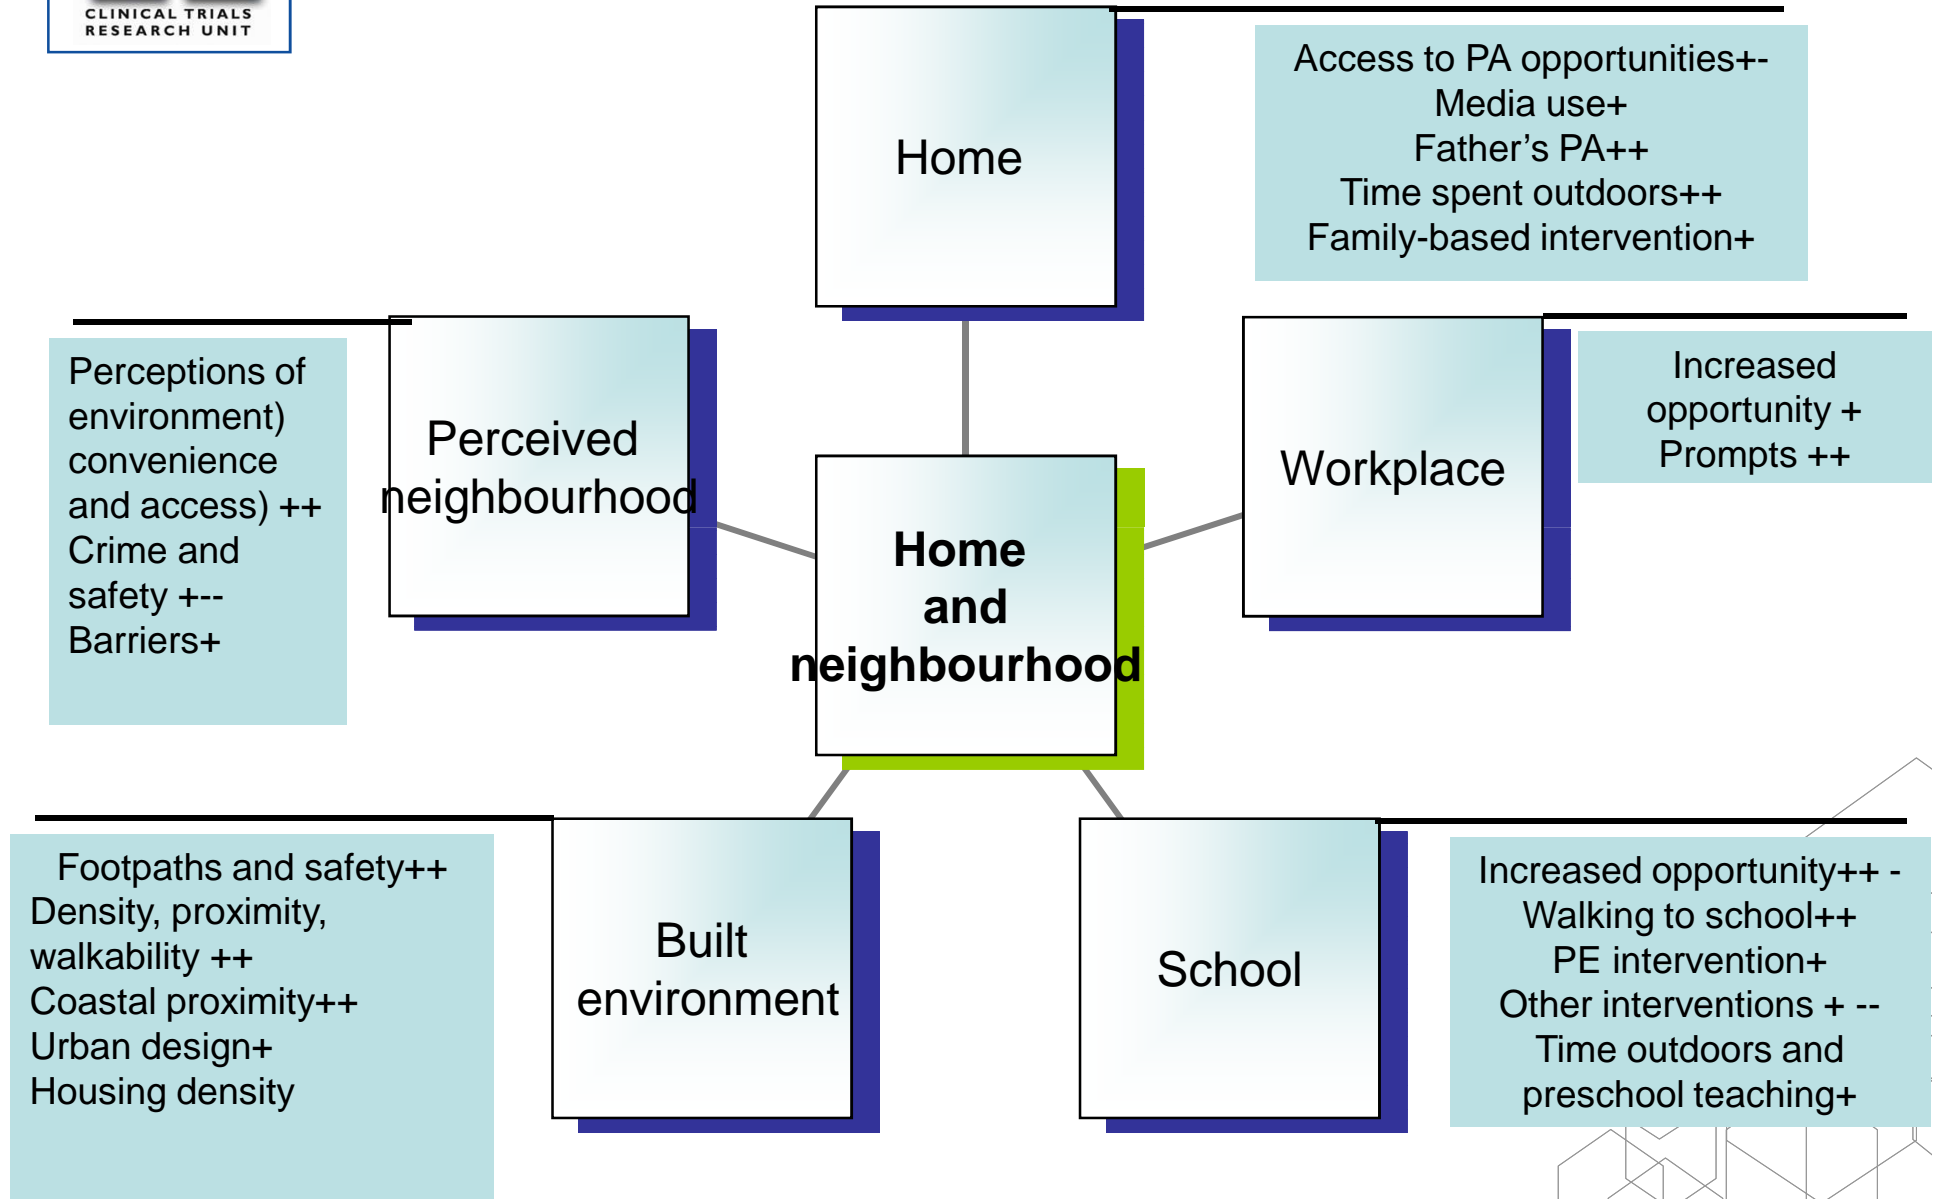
CLINICAL TRIALS RESEARCH UNIT

Home

Access to PA opportunities+-
Media use+
Father's PA++
Time spent outdoors++
Family-based intervention+

Perceptions of environment) convenience and access) ++
Crime and safety +--
Barriers+

Perceived neighbourhood

Home and neighbourhood

Workplace

Increased opportunity +
Prompts ++

Footpaths and safety++
Density, proximity, walkability ++
Coastal proximity++
Urban design+
Housing density

Built environment

School

Increased opportunity++ -
Walking to school++
PE intervention+
Other interventions + --
Time outdoors and preschool teaching+